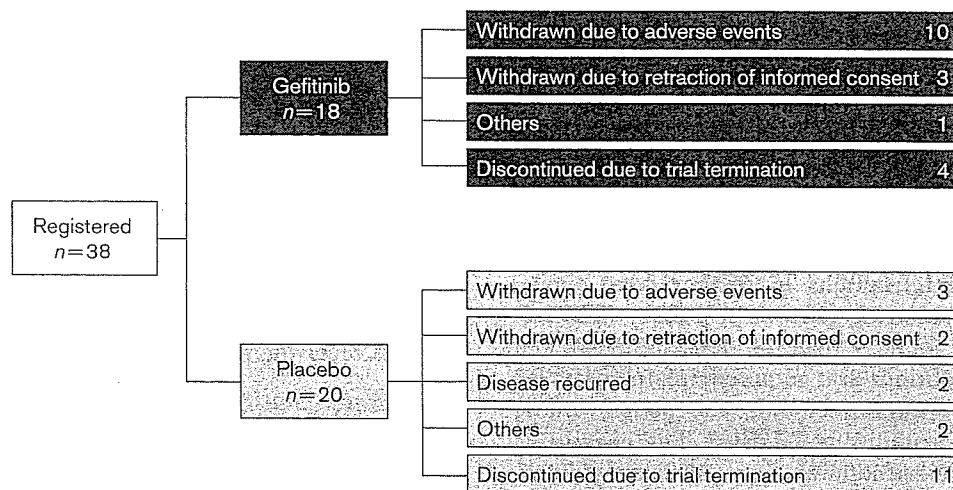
Registered
$n=38$

Gefitinib
$n=18$

Withdrawn due to adverse events 10

Withdrawn due to retraction of informed consent 3

Others 1

Discontinued due to trial termination 4

Placebo
$n=20$

Withdrawn due to adverse events 3

Withdrawn due to retraction of informed consent 2

Disease recurred 2

Others 2

Discontinued due to trial termination 11